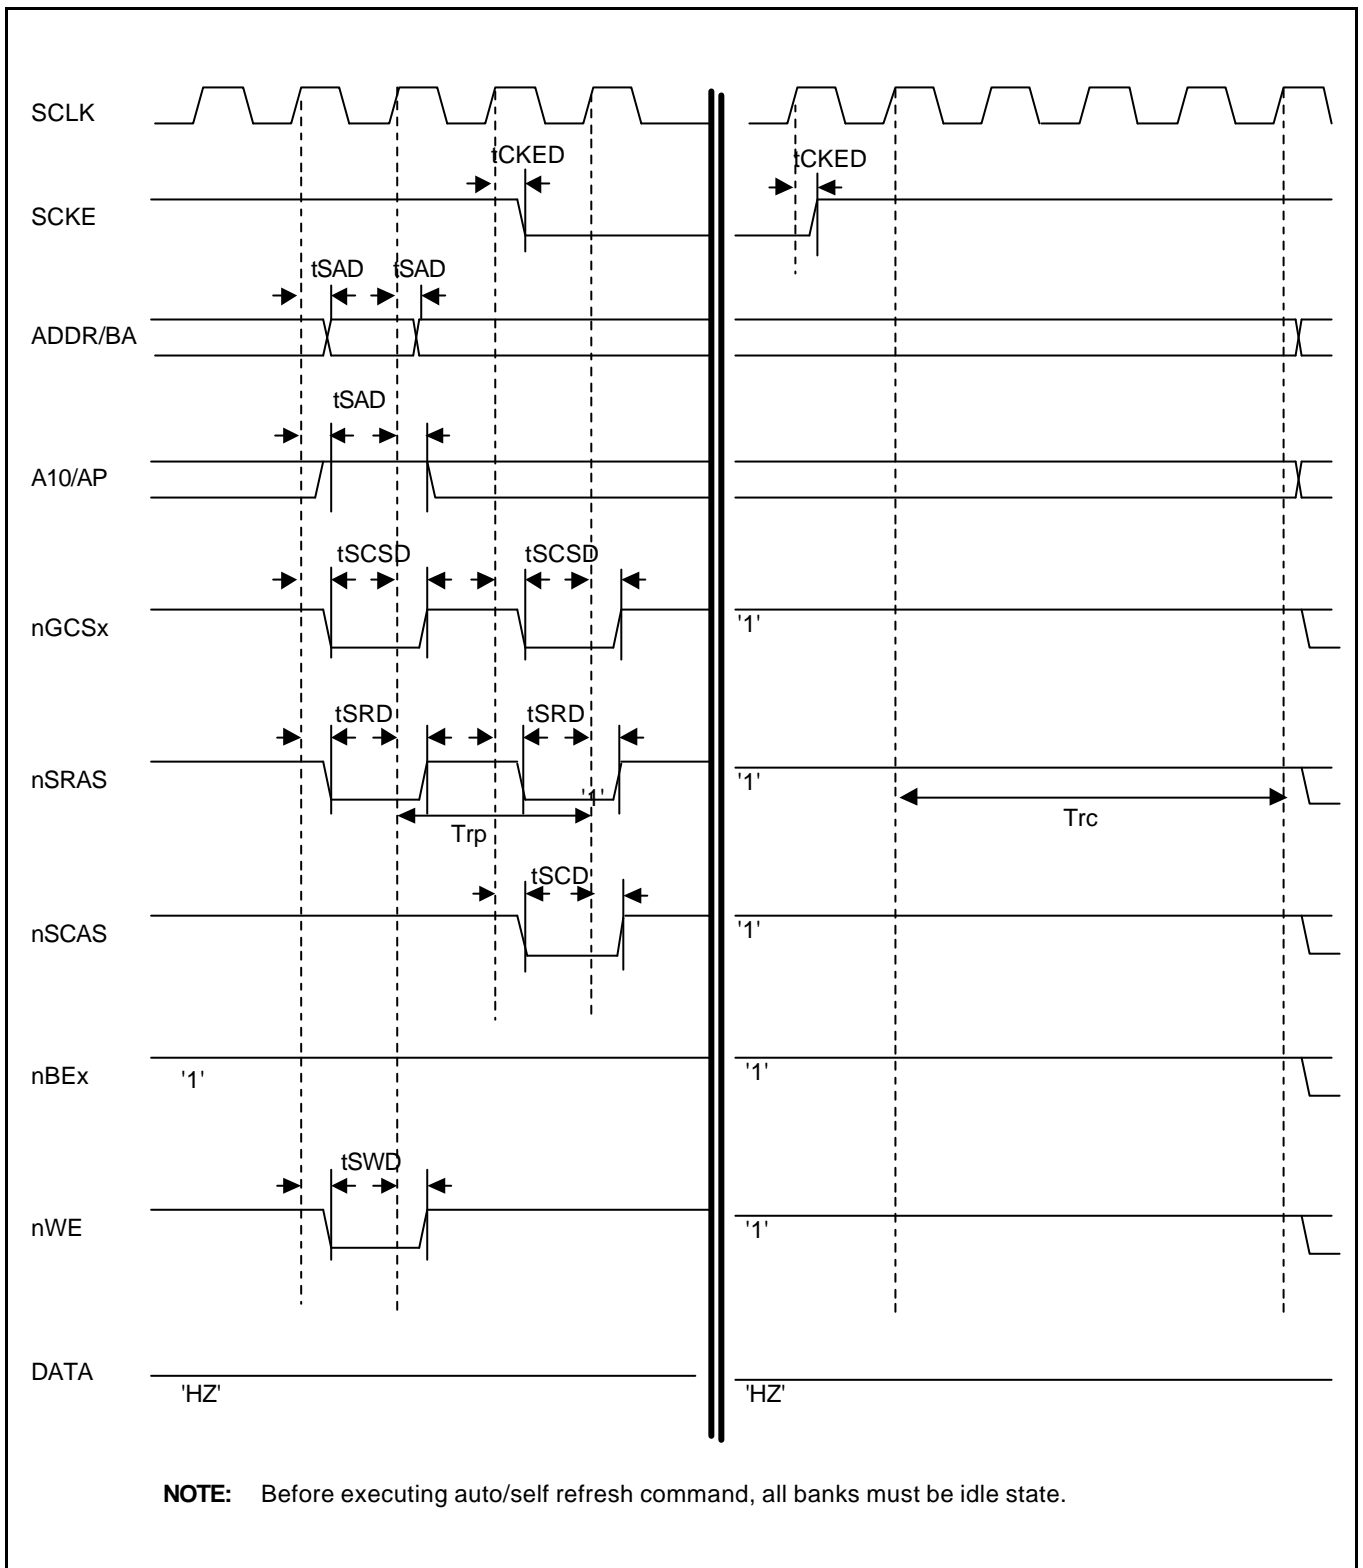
SCLK

tCKED

tCKED

SCKE

tSAD tSAD

ADDR/BA

tSAD

A10/AP

tSCSD tSCSD

nGCSx

'1'

tSRD tSRD

nSRAS

'1'

'1'

Trp

Trc

tSCD

nSCAS

'1'

nBEx

'1'

'1'

tSWD

nWE

'1'

DATA

'HZ'

'HZ'

NOTE: Before executing auto/self refresh command, all banks must be idle state.